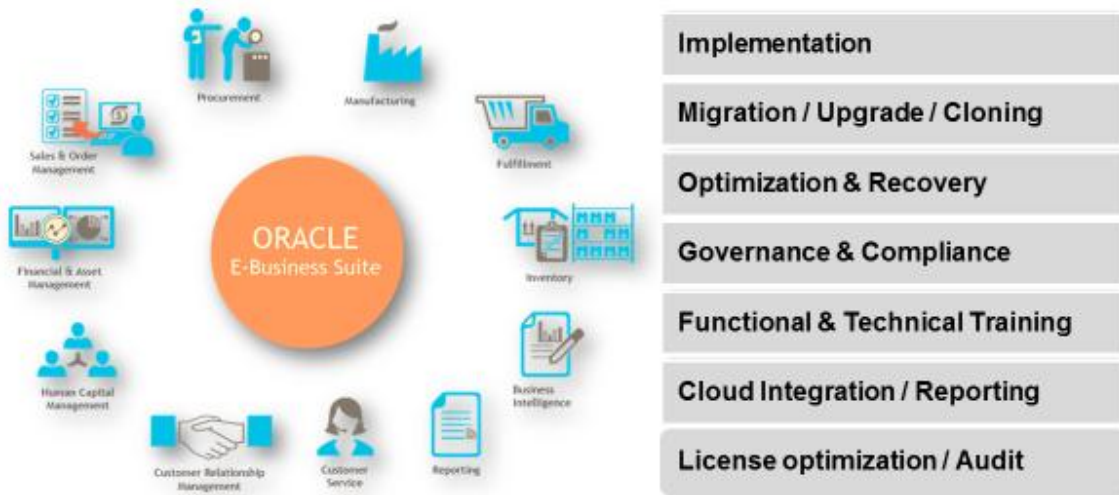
Procurement

Manufacturing

Sales & Order Management

Fulfillment

Financial & Asset Management

ORACLE
E-Business Suite

Inventory

Human Capital Management

Business Intelligence

Customer Relationship Management

Customer Service

Reporting

Implementation

Migration / Upgrade / Cloning

Optimization & Recovery

Governance & Compliance

Functional & Technical Training

Cloud Integration / Reporting

License optimization / Audit